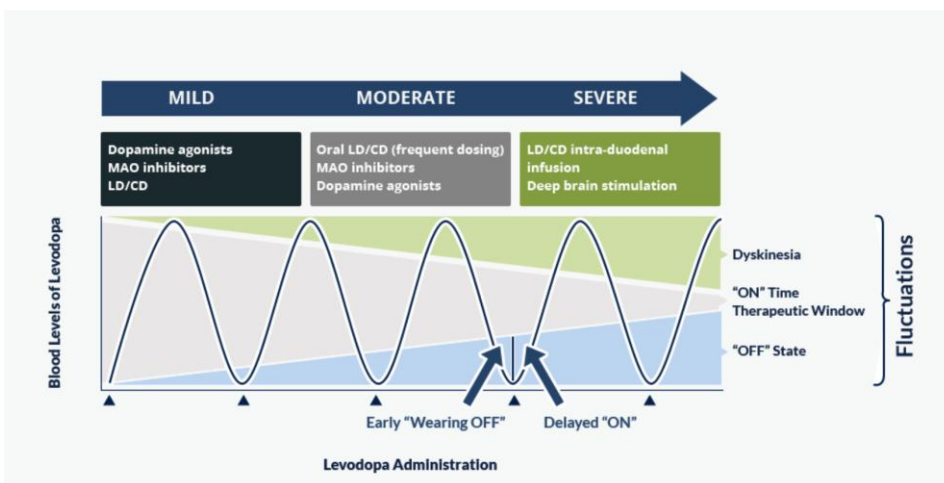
MILD MODERATE SEVERE

Dopamine agonists
MAO inhibitors
LD/CD

Oral LD/CD (frequent dosing)
MAO inhibitors
Dopamine agonists

LD/CD intra-duodenal infusion
Deep brain stimulation

Blood Levels of Levodopa

Dyskinesia

"ON" Time
Therapeutic Window

"OFF" State

Fluctuations

Early "Wearing OFF"

Delayed "ON"

Levodopa Administration